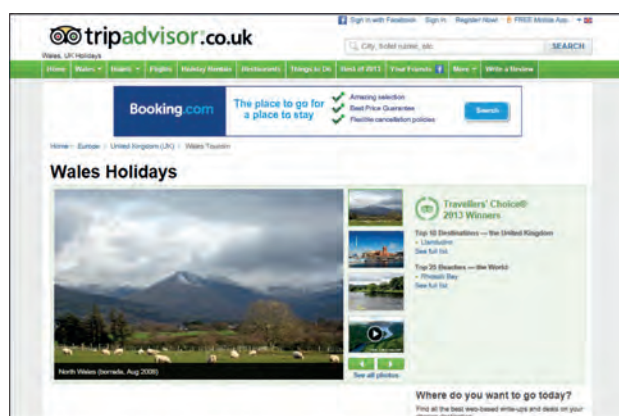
tripadvisor.co.uk
Wales, UK Holidays

Sign in with Facebook | Sign in | Register Now! | FREE Mobile App

City, hotel name, etc. SEARCH

Home | Wales | Hotels | Flights | Holiday Rentals | Restaurants | Things to Do | Best of 2013 | Your Friends | More | Write a Review

Booking.com
The place to go for a place to stay
Amazing selection
Best Price Guarantee
Flexible cancellation policies
Search

Home › Europe › United Kingdom (UK) › Wales Tourism

Wales Holidays

North Wales (tornada, Aug 2009)

See all photos

Travellers' Choice® 2013 Winners

Top 10 Destinations — the United Kingdom
• Llandudno
See full list

Top 25 Beaches — the World
• Rhossili Bay
See full list

Where do you want to go today?
Find all the best web-based write-ups and deals on your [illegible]